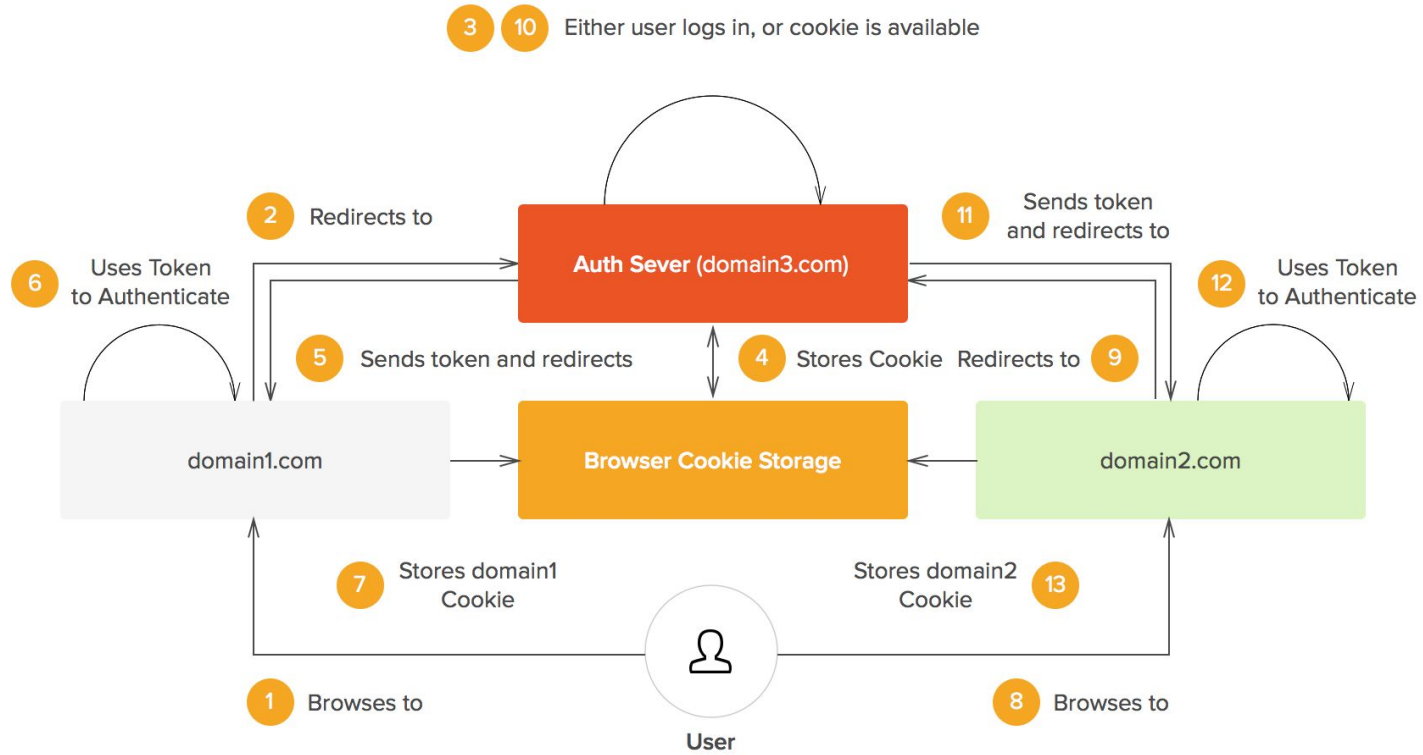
3 10 Either user logs in, or cookie is available

2 Redirects to

Auth Sever (domain3.com)

11 Sends token and redirects to

6 Uses Token to Authenticate

12 Uses Token to Authenticate

5 Sends token and redirects

4 Stores Cookie

Redirects to 9

domain1.com

Browser Cookie Storage

domain2.com

7 Stores domain1 Cookie

Stores domain2 Cookie 13

1 Browses to

8 Browses to

User